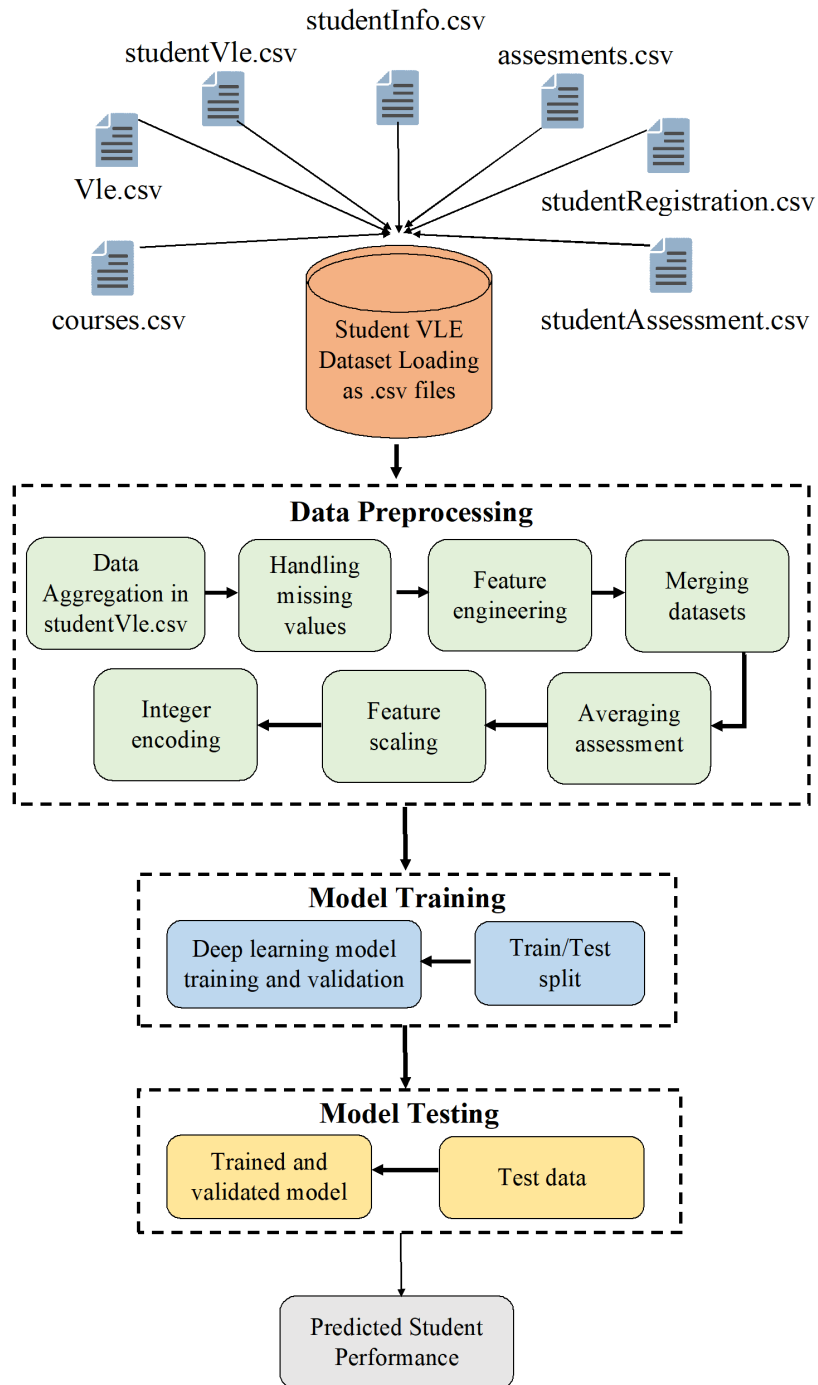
studentInfo.csv
studentVle.csv
assesments.csv
Vle.csv
studentRegistration.csv
courses.csv
studentAssessment.csv

Student VLE Dataset Loading as .csv files

Data Preprocessing

Data Aggregation in studentVle.csv

Handling missing values

Feature engineering

Merging datasets

Integer encoding

Feature scaling

Averaging assessment

Model Training

Deep learning model training and validation

Train/Test split

Model Testing

Trained and validated model

Test data

Predicted Student Performance